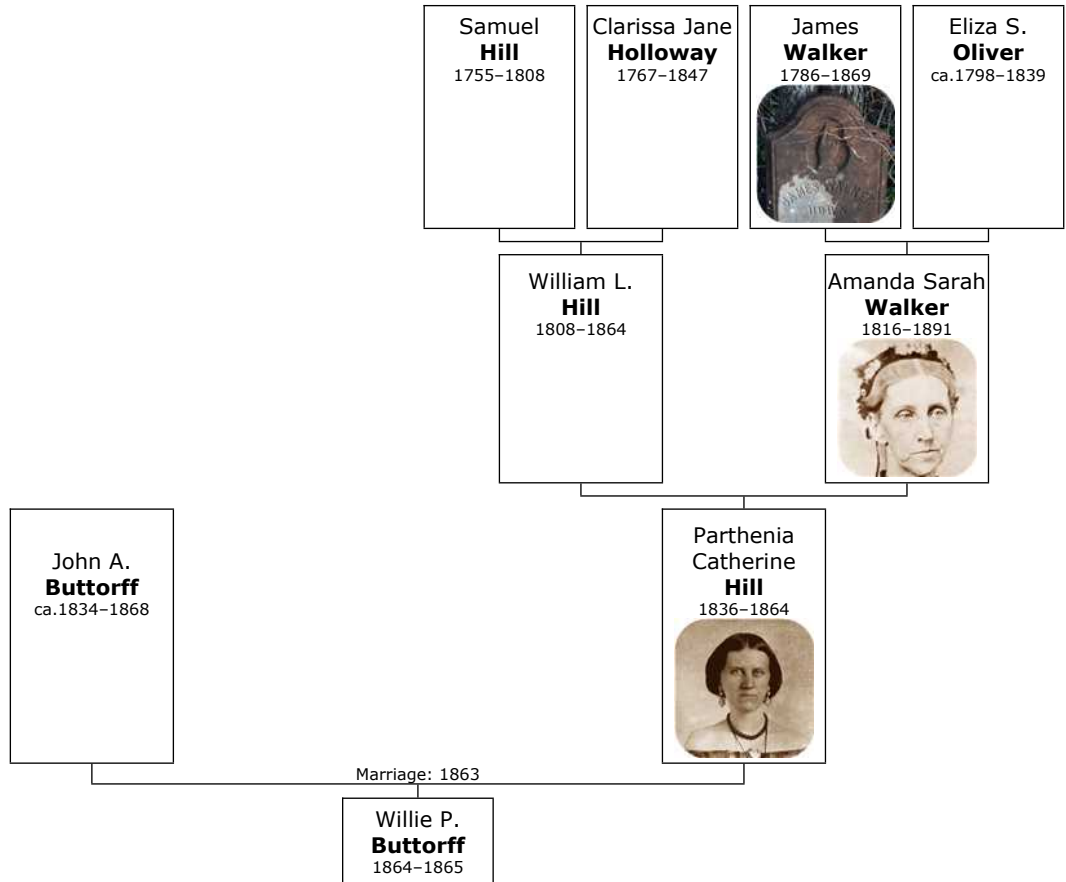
Samuel
**Hill**
1755–1808

Clarissa Jane
**Holloway**
1767–1847

James
**Walker**
1786–1869

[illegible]

Eliza S.
**Oliver**
ca.1798–1839

William L.
**Hill**
1808–1864

Amanda Sarah
**Walker**
1816–1891

John A.
**Buttorff**
ca.1834–1868

Parthenia
Catherine
**Hill**
1836–1864

Marriage: 1863

Willie P.
**Buttorff**
1864–1865